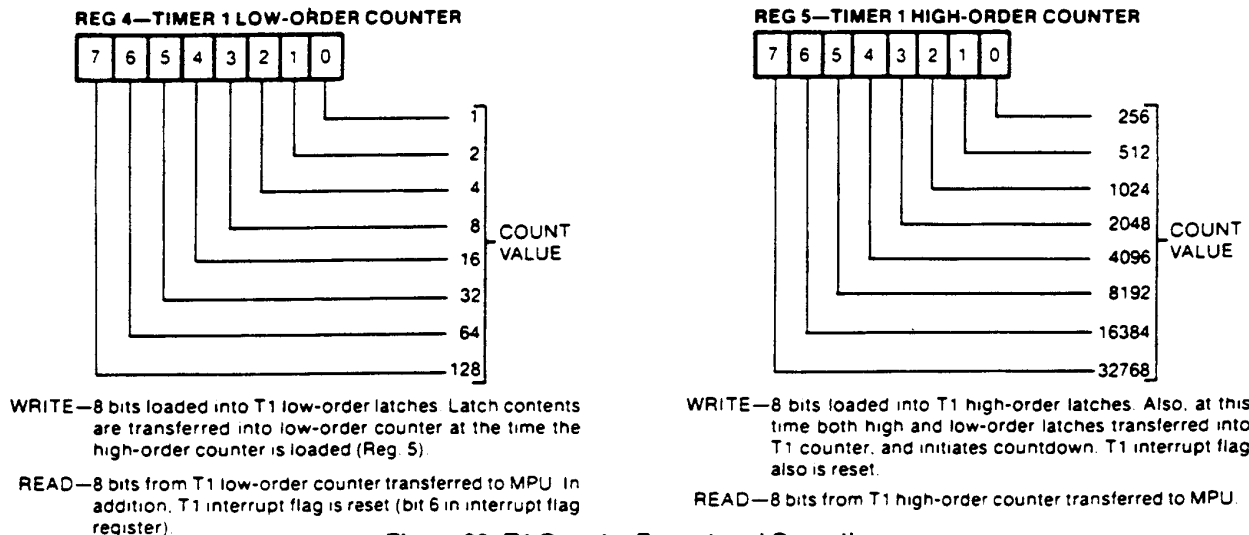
REG 4—TIMER 1 LOW-ORDER COUNTER

7 6 5 4 3 2 1 0

1
2
4
8
16
32
64
128

COUNT VALUE

WRITE—8 bits loaded into T1 low-order latches. Latch contents are transferred into low-order counter at the time the high-order counter is loaded (Reg. 5).

READ—8 bits from T1 low-order counter transferred to MPU. In addition, T1 interrupt flag is reset (bit 6 in interrupt flag register).

REG 5—TIMER 1 HIGH-ORDER COUNTER

7 6 5 4 3 2 1 0

256
512
1024
2048
4096
8192
16384
32768

COUNT VALUE

WRITE—8 bits loaded into T1 high-order latches. Also, at this time both high and low-order latches transferred into T1 counter, and initiates countdown. T1 interrupt flag also is reset.

READ—8 bits from T1 high-order counter transferred to MPU.

Figure 22. T1 Counter Format and Operation